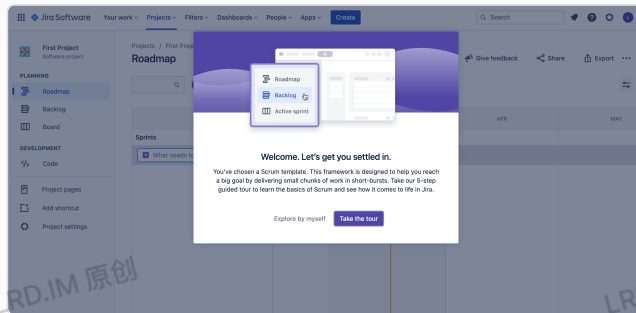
Jira Software   Your work   Projects   Filters   Dashboards   People   Apps   Create   Search

First Project
Software project

PLANNING
Roadmap
Backlog
Board

DEVELOPMENT
Code

Project pages
Add shortcut
Project settings

Projects / First Proje
Roadmap

Give feedback   Share   Export

Sprints
What needs to

APR   MAY

Roadmap
Backlog
Active sprint

Welcome. Let's get you settled in.

You've chosen a Scrum template. This framework is designed to help you reach a big goal by delivering small chunks of work in short-bursts. Take our 5-step guided tour to learn the basics of Scrum and see how it comes to life in Jira.

Explore by myself   Take the tour

LRD.IM 原创

LR